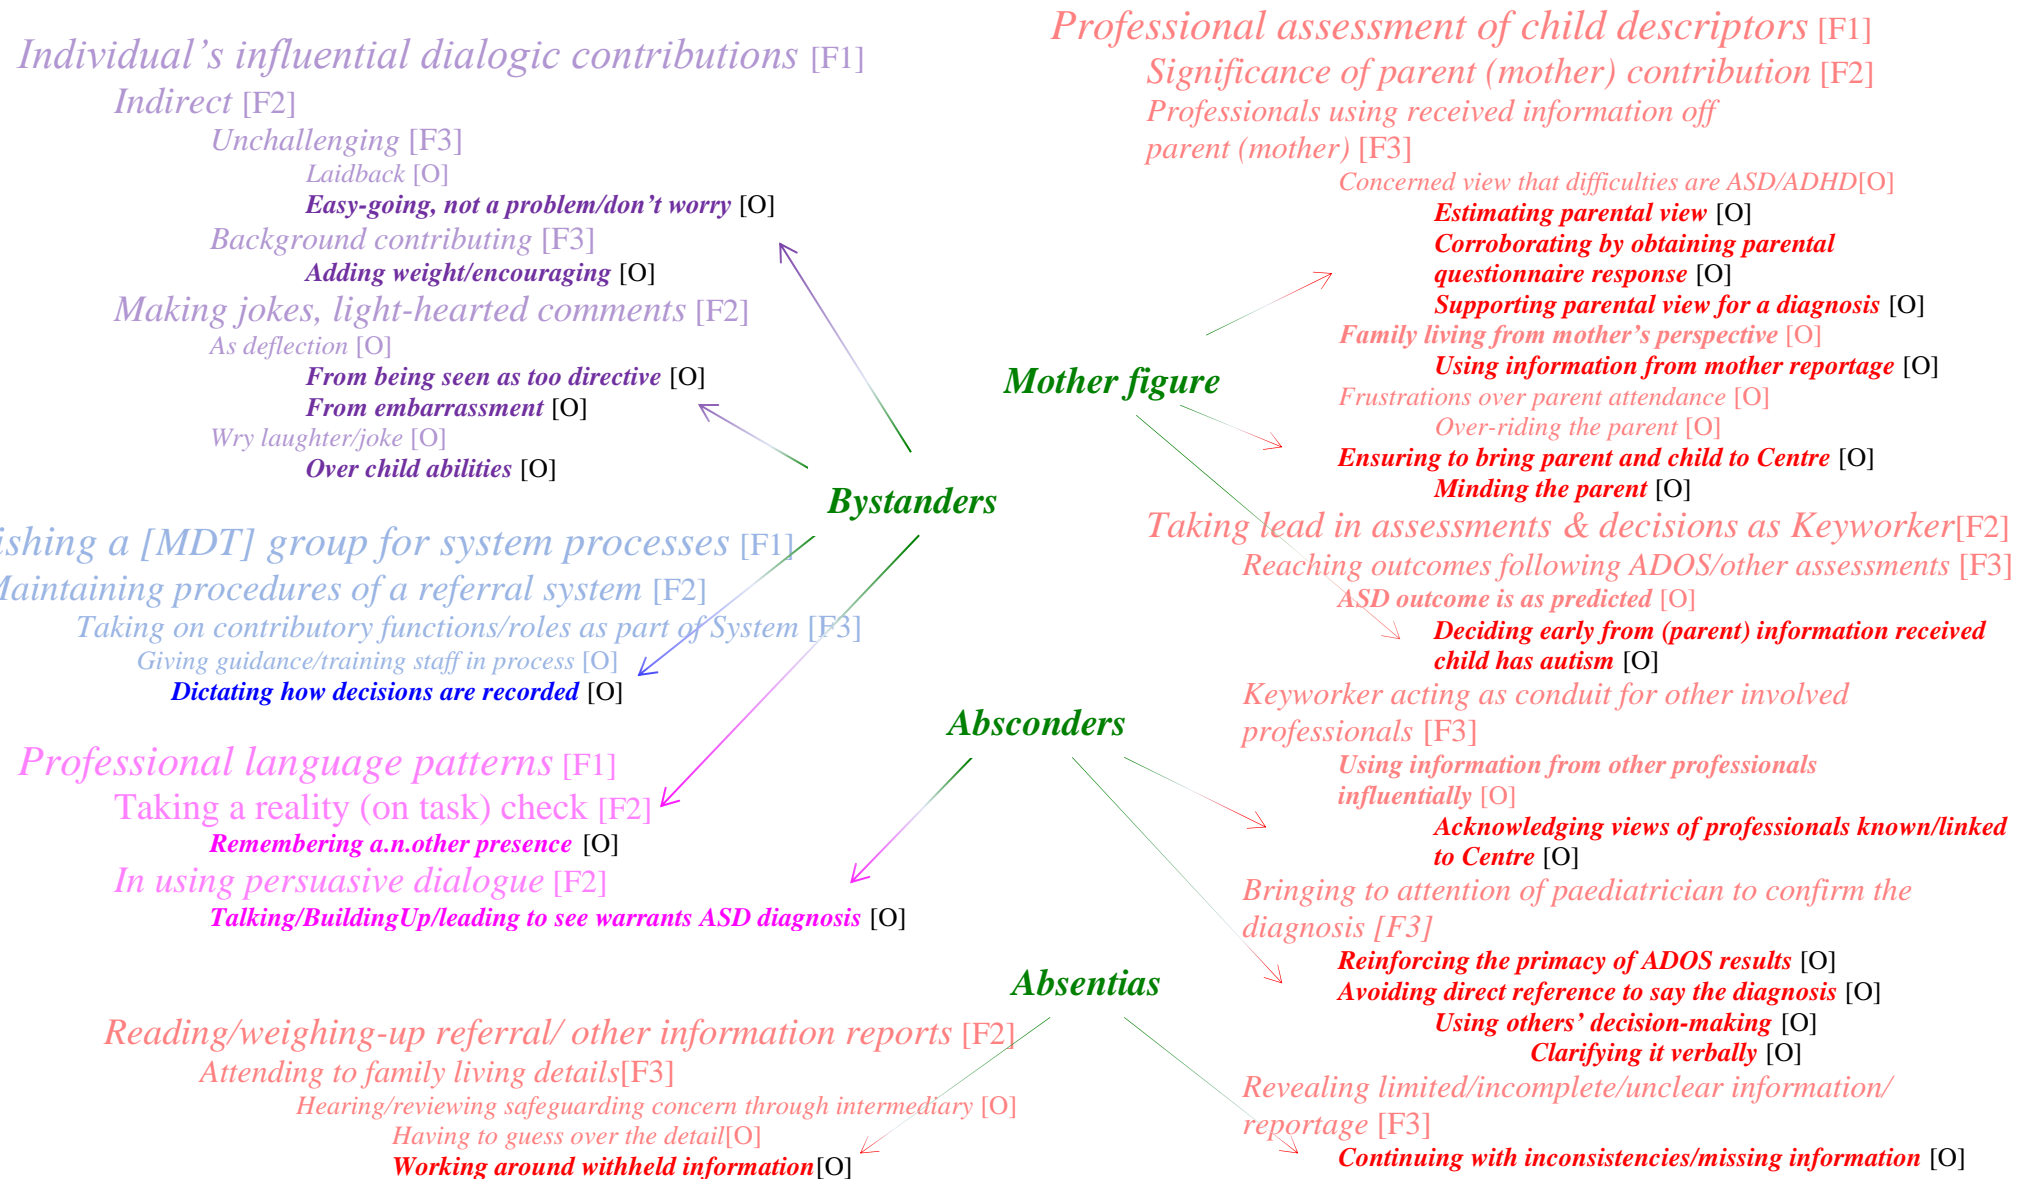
Individual's influential dialogic contributions [F1]
Indirect [F2]
Unchallenging [F3]
Laidback [O]
Easy-going, not a problem/don't worry [O]
Background contributing [F3]
Adding weight/encouraging [O]
Making jokes, light-hearted comments [F2]
As deflection [O]
From being seen as too directive [O]
From embarrassment [O]
Wry laughter/joke [O]
Over child abilities [O]

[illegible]ishing a [MDT] group for system processes [F1]
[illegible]aintaining procedures of a referral system [F2]
Taking on contributory functions/roles as part of System [F3]
Giving guidance/training staff in process [O]
Dictating how decisions are recorded [O]

Professional language patterns [F1]
Taking a reality (on task) check [F2]
Remembering a.n.other presence [O]
In using persuasive dialogue [F2]
Talking/BuildingUp/leading to see warrants ASD diagnosis [O]

Reading/weighing-up referral/ other information reports [F2]
Attending to family living details[F3]
Hearing/reviewing safeguarding concern through intermediary [O]
Having to guess over the detail[O]
Working around withheld information[O]

Bystanders

Mother figure

Absconders

Absentias

Professional assessment of child descriptors [F1]
Significance of parent (mother) contribution [F2]
Professionals using received information off parent (mother) [F3]
Concerned view that difficulties are ASD/ADHD[O]
Estimating parental view [O]
Corroborating by obtaining parental questionnaire response [O]
Supporting parental view for a diagnosis [O]
Family living from mother's perspective [O]
Using information from mother reportage [O]
Frustrations over parent attendance [O]
Over-riding the parent [O]
Ensuring to bring parent and child to Centre [O]
Minding the parent [O]
Taking lead in assessments & decisions as Keyworker[F2]
Reaching outcomes following ADOS/other assessments [F3]
ASD outcome is as predicted [O]
Deciding early from (parent) information received child has autism [O]
Keyworker acting as conduit for other involved professionals [F3]
Using information from other professionals influentially [O]
Acknowledging views of professionals known/linked to Centre [O]
Bringing to attention of paediatrician to confirm the diagnosis [F3]
Reinforcing the primacy of ADOS results [O]
Avoiding direct reference to say the diagnosis [O]
Using others' decision-making [O]
Clarifying it verbally [O]
Revealing limited/incomplete/unclear information/ reportage [F3]
Continuing with inconsistencies/missing information [O]